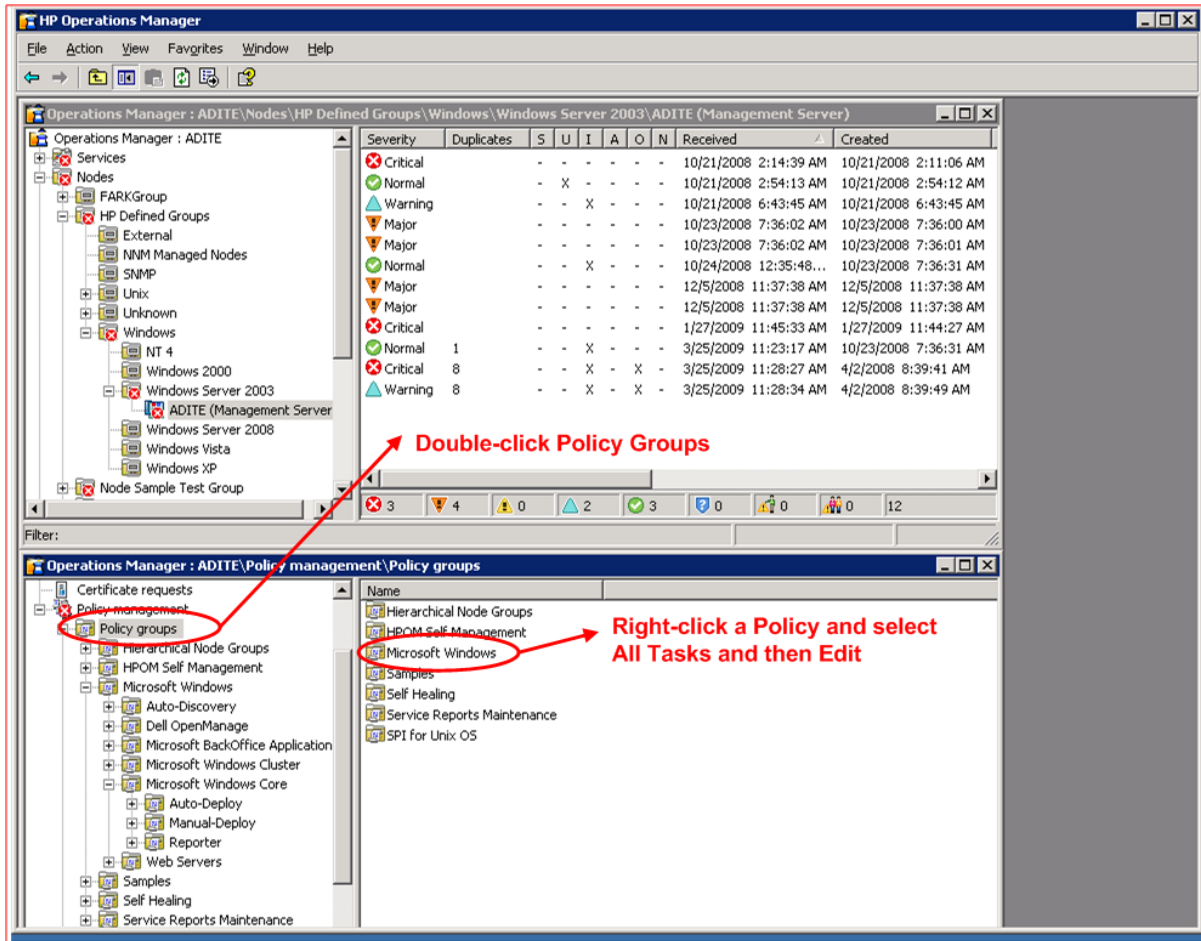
HP Operations Manager

File Action View Favorites Window Help

Operations Manager : ADITE\Nodes\HP Defined Groups\Windows\Windows Server 2003\ADITE (Management Server)

Operations Manager : ADITE
Services
Nodes
FARKGroup
HP Defined Groups
External
NNM Managed Nodes
SNMP
Unix
Unknown
Windows
NT 4
Windows 2000
Windows Server 2003
ADITE (Management Server
Windows Server 2008
Windows Vista
Windows XP
Node Sample Test Group

| Severity | Duplicates | S | U | I | A | O | N | Received | Created |
|---|---|---|---|---|---|---|---|---|---|
| Critical | | - | - | - | - | - | - | 10/21/2008 2:14:39 AM | 10/21/2008 2:11:06 AM |
| Normal | | - | X | - | - | - | - | 10/21/2008 2:54:13 AM | 10/21/2008 2:54:12 AM |
| Warning | | - | - | X | - | - | - | 10/21/2008 6:43:45 AM | 10/21/2008 6:43:45 AM |
| Major | | - | - | - | - | - | - | 10/23/2008 7:36:02 AM | 10/23/2008 7:36:00 AM |
| Major | | - | - | - | - | - | - | 10/23/2008 7:36:02 AM | 10/23/2008 7:36:01 AM |
| Normal | | - | - | X | - | - | - | 10/24/2008 12:35:48... | 10/23/2008 7:36:31 AM |
| Major | | - | - | - | - | - | - | 12/5/2008 11:37:38 AM | 12/5/2008 11:37:38 AM |
| Major | | - | - | - | - | - | - | 12/5/2008 11:37:38 AM | 12/5/2008 11:37:38 AM |
| Critical | | - | - | - | - | - | - | 1/27/2009 11:45:33 AM | 1/27/2009 11:44:27 AM |
| Normal | 1 | - | - | X | - | - | - | 3/25/2009 11:23:17 AM | 10/23/2008 7:36:31 AM |
| Critical | 8 | - | - | X | - | X | - | 3/25/2009 11:28:27 AM | 4/2/2008 8:39:41 AM |
| Warning | 8 | - | - | X | - | X | - | 3/25/2009 11:28:34 AM | 4/2/2008 8:39:49 AM |

Double-click Policy Groups

3 4 0 2 3 0 0 0 12

Filter:

Operations Manager : ADITE\Policy management\Policy groups

Certificate requests
Policy management
Policy groups
Hierarchical Node Groups
HPOM Self Management
Microsoft Windows
Auto-Discovery
Dell OpenManage
Microsoft BackOffice Application
Microsoft Windows Cluster
Microsoft Windows Core
Auto-Deploy
Manual-Deploy
Reporter
Web Servers
Samples
Self Healing
Service Reports Maintenance

Name
Hierarchical Node Groups
HPOM Self Management
Microsoft Windows
Samples
Self Healing
Service Reports Maintenance
SPI for Unix OS

Right-click a Policy and select All Tasks and then Edit